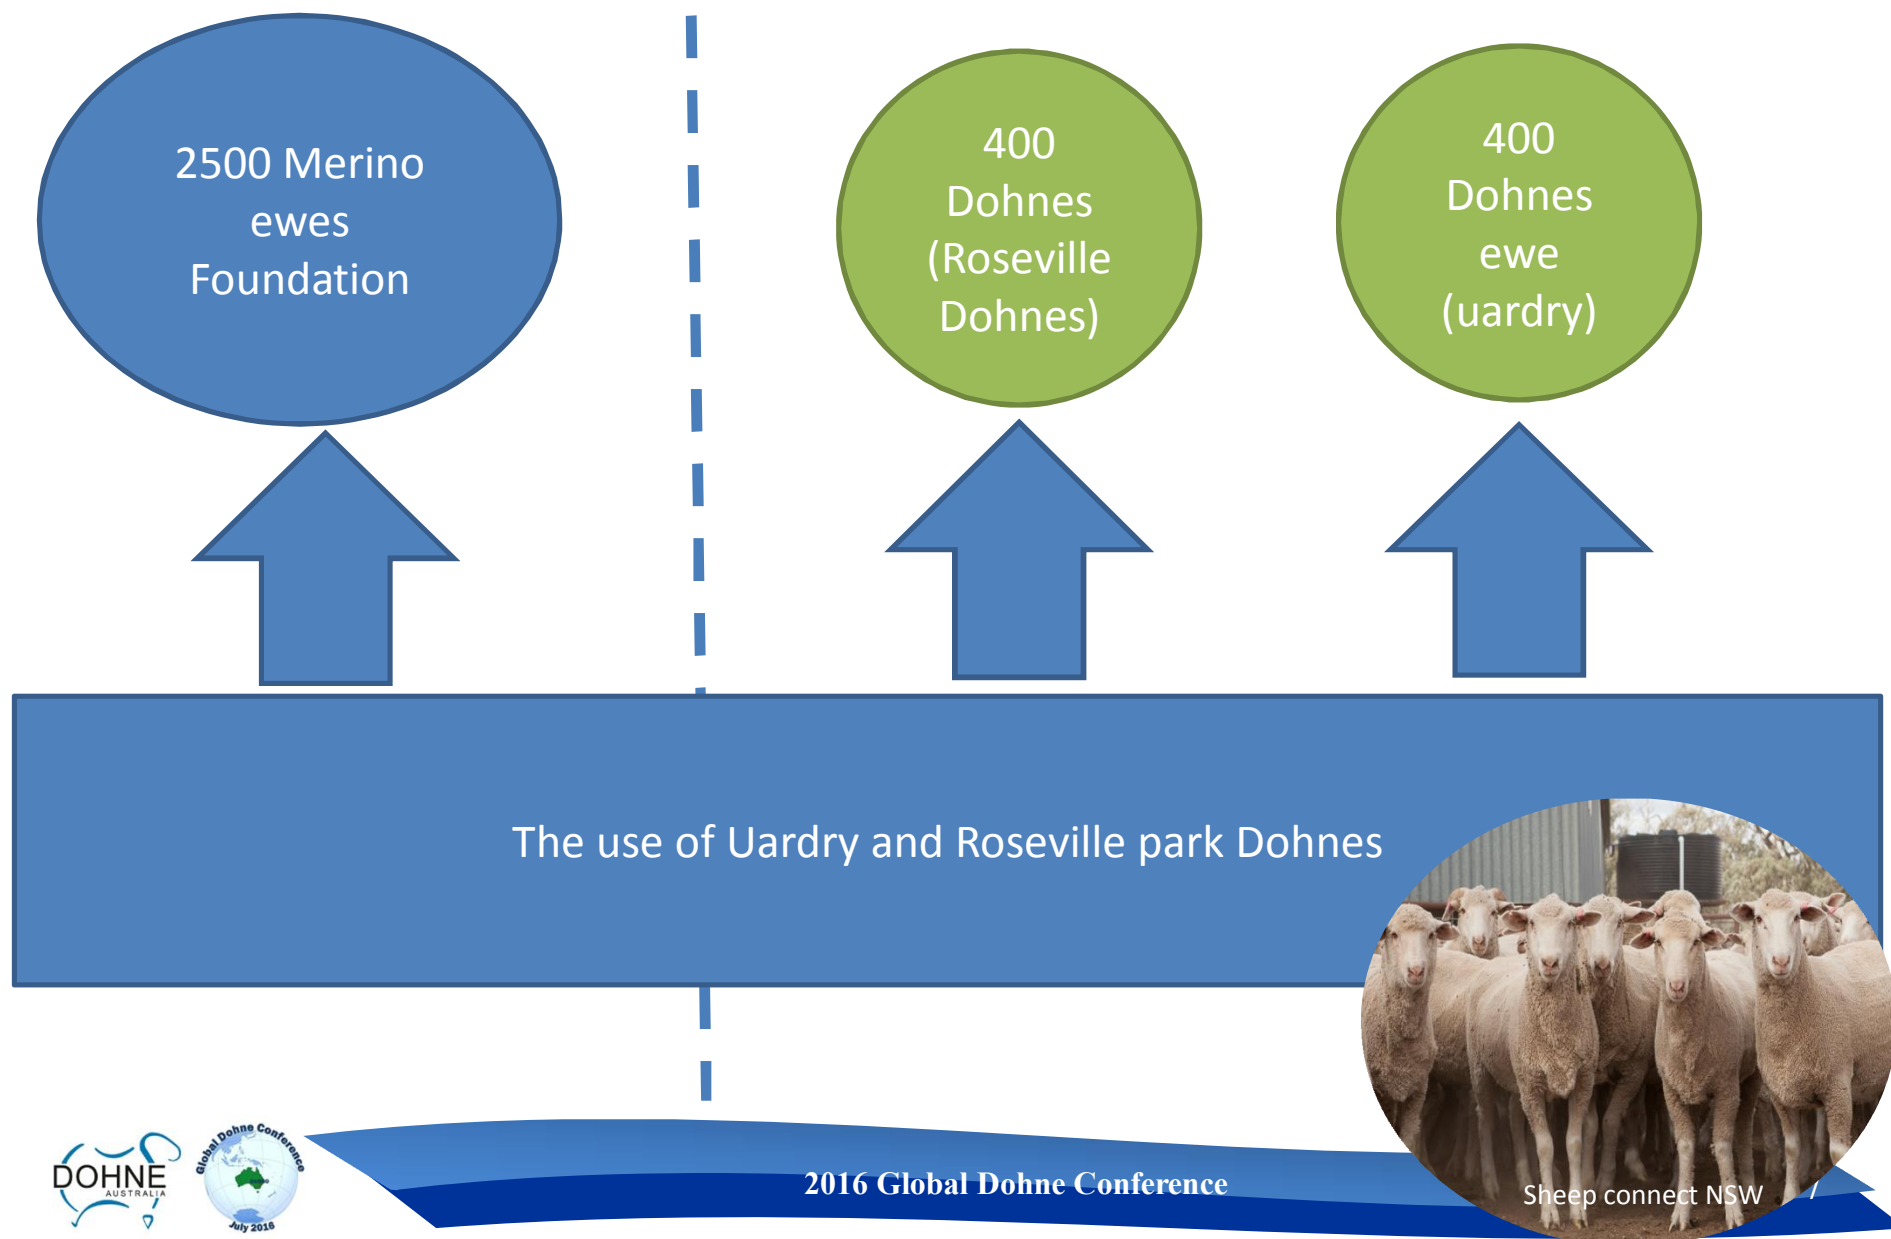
2500 Merino ewes Foundation

400 Dohnes (Roseville Dohnes)

400 Dohnes ewe (uardry)

The use of Uardry and Roseville park Dohnes

DOHNE AUSTRALIA

Global Dohne Conference July 2016

2016 Global Dohne Conference

Sheep connect NSW

7